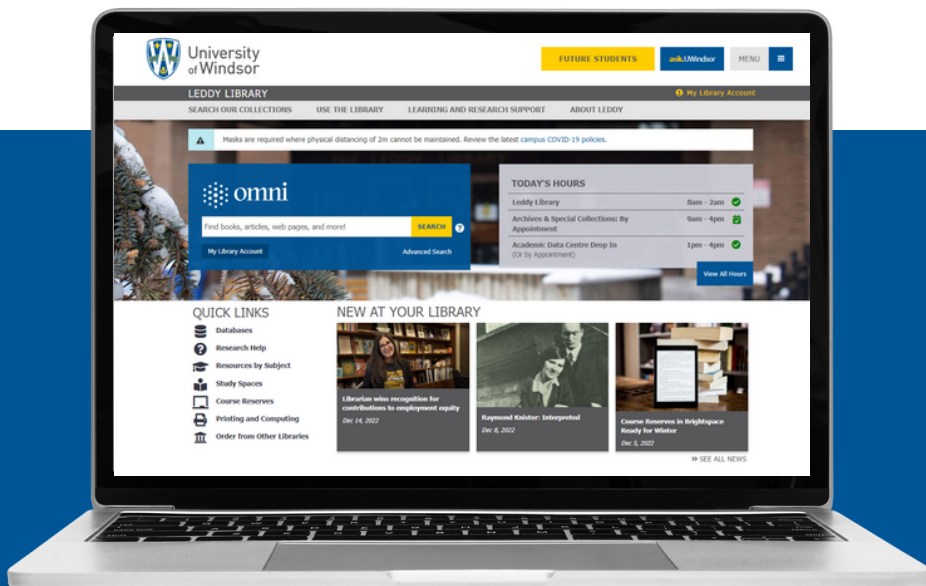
University of Windsor

FUTURE STUDENTS

ask.UWindsor

MENU

LEDDY LIBRARY

My Library Account

SEARCH OUR COLLECTIONS

USE THE LIBRARY

LEARNING AND RESEARCH SUPPORT

ABOUT LEDDY

Masks are required where physical distancing of 2m cannot be maintained. Review the latest campus COVID-19 policies.

omni

Find books, articles, web pages, and more!

SEARCH

My Library Account

Advanced Search

TODAY'S HOURS

| | |
|---|---|
| Leddy Library | 8am - 2am |
| Archives & Special Collections: By Appointment | 9am - 4pm |
| Academic Data Centre Drop In (Or by Appointment) | 1pm - 4pm |

View All Hours

QUICK LINKS

Databases

Research Help

Resources by Subject

Study Spaces

Course Reserves

Printing and Computing

Order from Other Libraries

NEW AT YOUR LIBRARY

Librarian wins recognition for contributions to employment equity

Dec 14, 2022

Raymond Knister: Interpreted

Dec 8, 2022

Course Reserves in Brightspace Ready for Winter

Dec 5, 2022

» SEE ALL NEWS